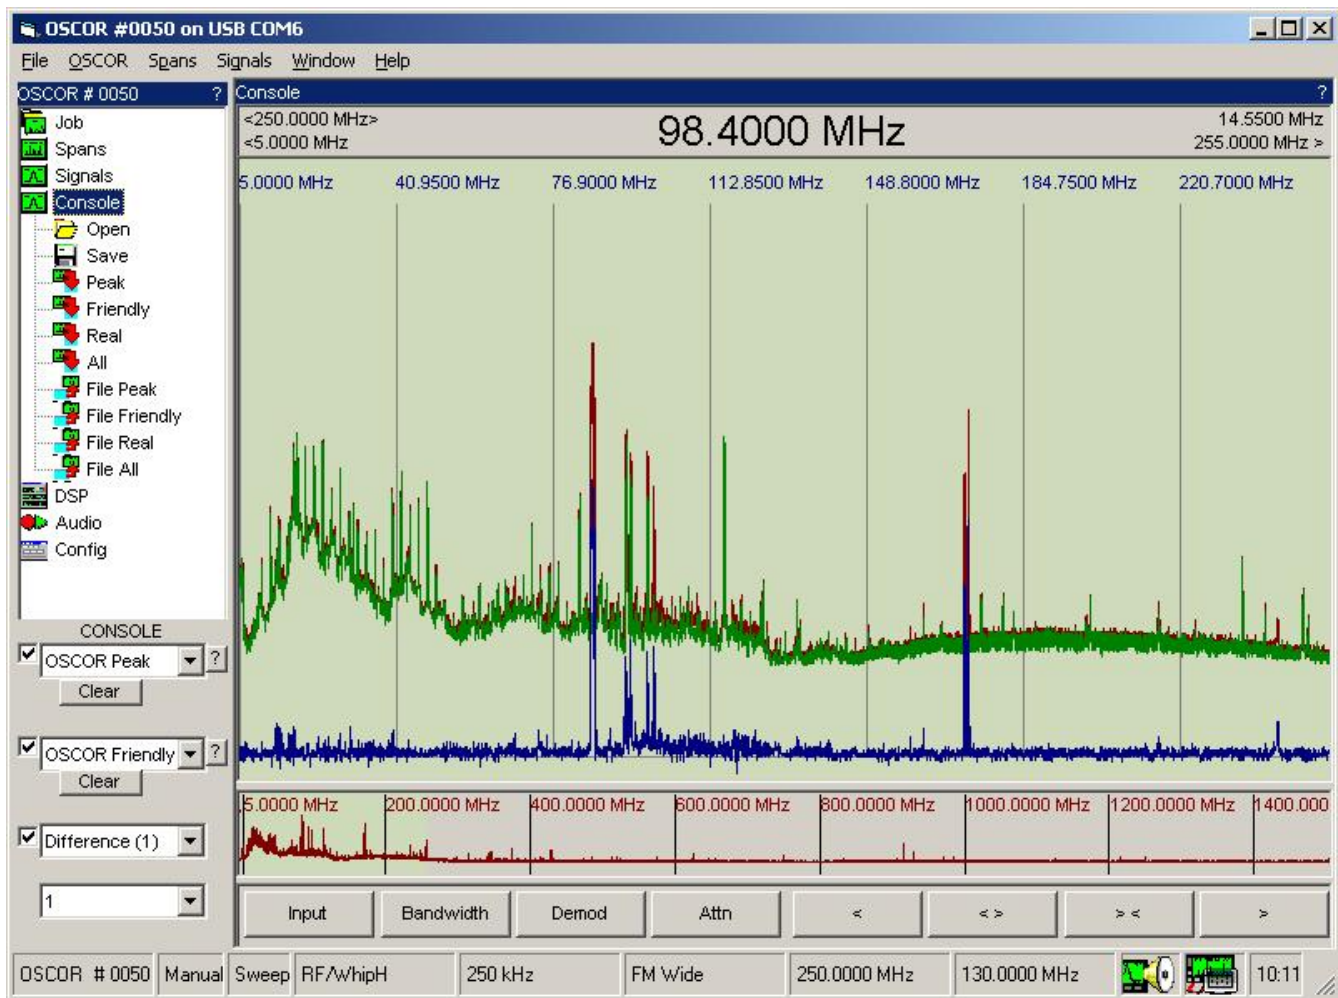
OSCOR #0050 on USB COM6

File OSCOR Spans Signals Window Help

OSCOR # 0050 ?

Job
Spans
Signals
Console
Open
Save
Peak
Friendly
Real
All
File Peak
File Friendly
File Real
File All
DSP
Audio
Config

CONSOLE

OSCOR Peak ?
Clear

OSCOR Friendly ?
Clear

Difference (1)

1

Console ?

<250.0000 MHz>
<5.0000 MHz

98.4000 MHz

14.5500 MHz
255.0000 MHz >

5.0000 MHz 40.9500 MHz 76.9000 MHz 112.8500 MHz 148.8000 MHz 184.7500 MHz 220.7000 MHz

5.0000 MHz 200.0000 MHz 400.0000 MHz 600.0000 MHz 800.0000 MHz 1000.0000 MHz 1200.0000 MHz 1400.000

Input Bandwidth Demod Attn < < > > < >

OSCOR # 0050 Manual Sweep RF/WhipH 250 kHz FM Wide 250.0000 MHz 130.0000 MHz 10:11